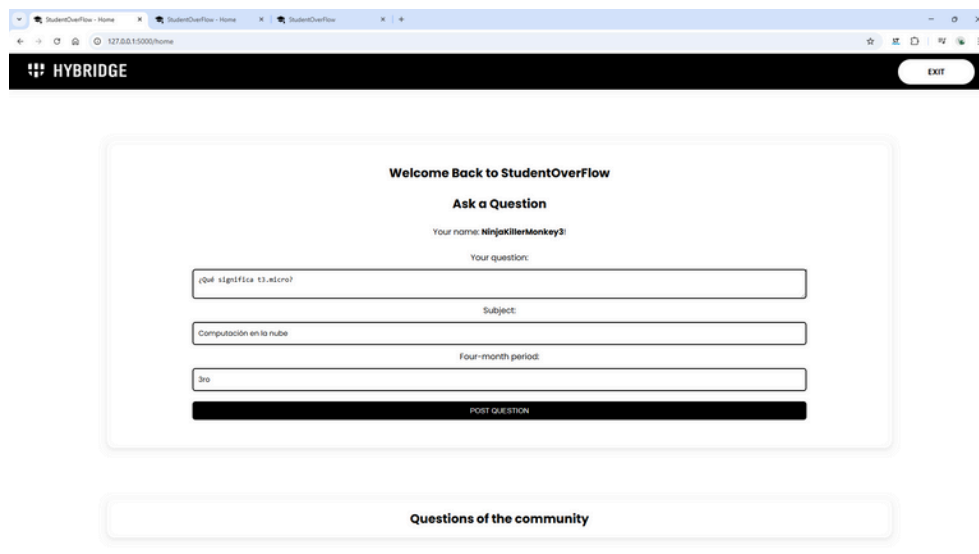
StudentOverFlow - Home
StudentOverFlow - Home
StudentOverFlow
127.0.0.1:5000/home

HYBRIDGE

EXIT

Welcome Back to StudentOverFlow

Ask a Question

Your name: NinjaKillerMonkey3!

Your question:

¿Qué significa t3.micro?

Subject:

Computación en la nube

Four-month period:

3ro

POST QUESTION

Questions of the community